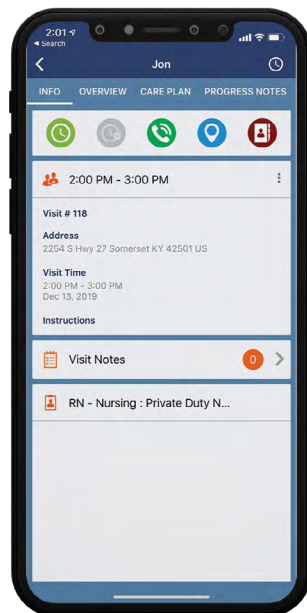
2:01
◂ Search

Jon

INFO OVERVIEW CARE PLAN PROGRESS NOTES

2:00 PM - 3:00 PM

Visit # 118

Address
2254 S Hwy 27 Somerset KY 42501 US

Visit Time
2:00 PM - 3:00 PM
Dec 13, 2019

Instructions

Visit Notes 0

RN - Nursing : Private Duty N...